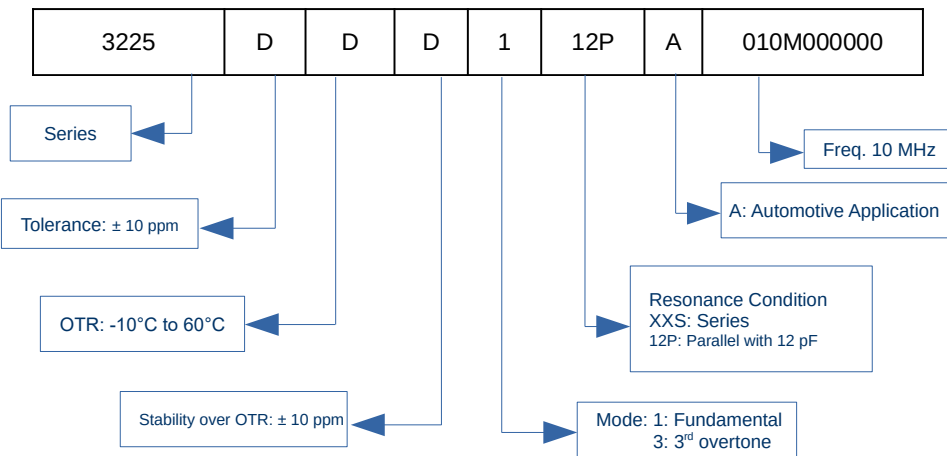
| 3225 | D | D | D | 1 | 12P | A | 010M000000 |
|---|---|---|---|---|---|---|---|

Series

Freq. 10 MHz

Tolerance: ± 10 ppm

A: Automotive Application

Resonance Condition
XXS: Series
12P: Parallel with 12 pF

OTR: -10°C to 60°C

Stability over OTR: ± 10 ppm

Mode: 1: Fundamental
3: 3$^{rd}$ overtone